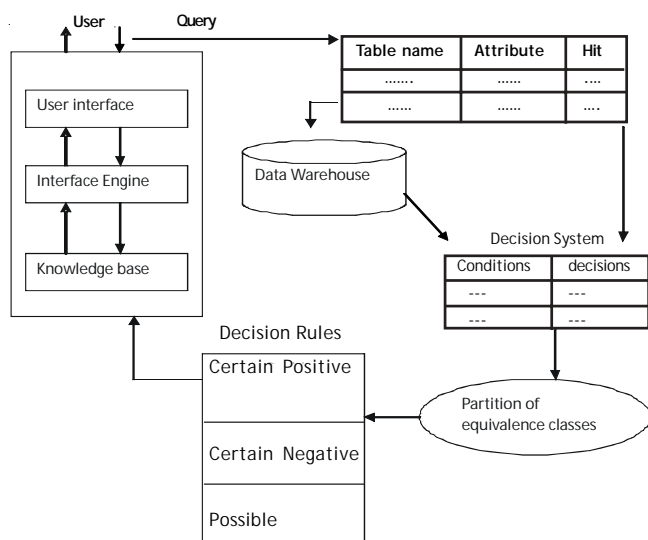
User
Query

User interface

Interface Engine

Knowledge base

| Table name | Attribute | Hit |
|---|---|---|
| ……. | …… | …. |
| …… | …… | …. |

Data Warehouse

Decision System

| Conditions | decisions |
|---|---|
| --- | --- |
| --- | --- |

Decision Rules

Certain Positive

Certain Negative

Possible

Partition of equivalence classes